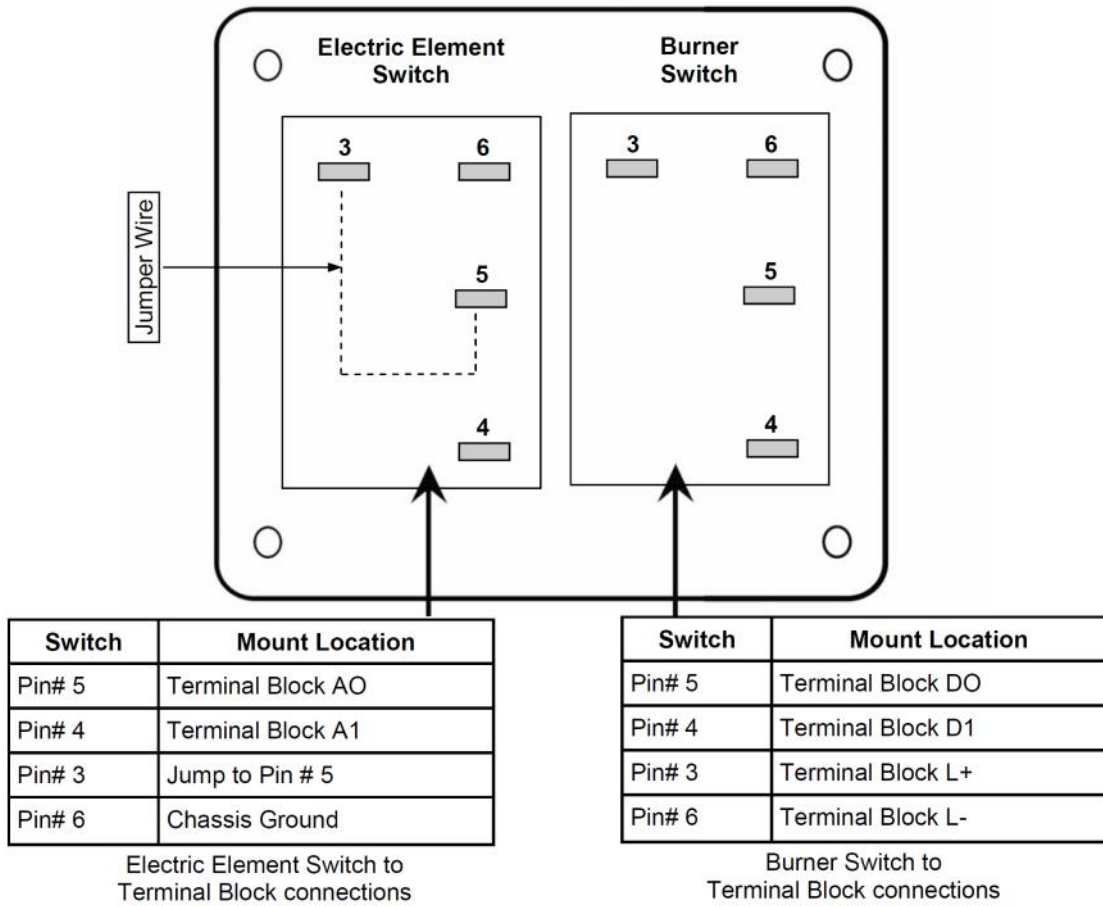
Electric Element Switch

Burner Switch

3
6
5
4

Jumper Wire

3
6
5
4

| Switch | Mount Location |
|---|---|
| Pin# 5 | Terminal Block AO |
| Pin# 4 | Terminal Block A1 |
| Pin# 3 | Jump to Pin # 5 |
| Pin# 6 | Chassis Ground |

Electric Element Switch to Terminal Block connections

| Switch | Mount Location |
|---|---|
| Pin# 5 | Terminal Block DO |
| Pin# 4 | Terminal Block D1 |
| Pin# 3 | Terminal Block L+ |
| Pin# 6 | Terminal Block L- |

Burner Switch to Terminal Block connections